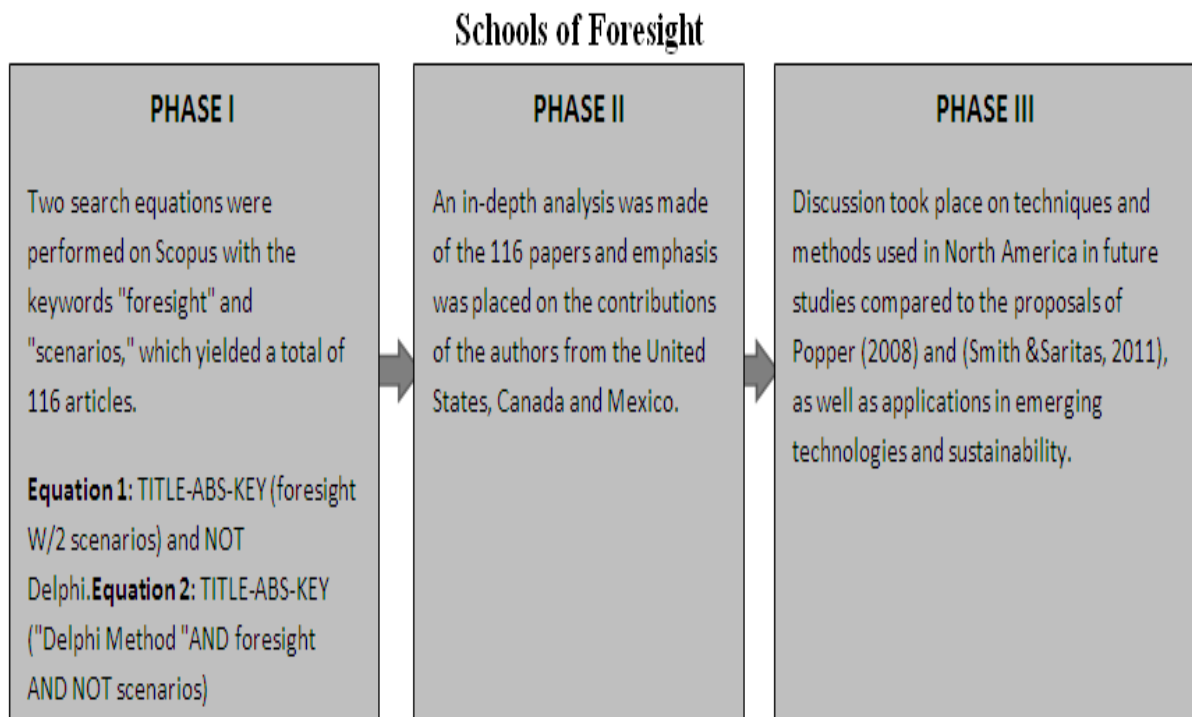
Schools of Foresight

PHASE I

Two search equations were performed on Scopus with the keywords "foresight" and "scenarios," which yielded a total of 116 articles.

**Equation 1**: TITLE-ABS-KEY (foresight W/2 scenarios) and NOT Delphi.**Equation 2**: TITLE-ABS-KEY ("Delphi Method "AND foresight AND NOT scenarios)

PHASE II

An in-depth analysis was made of the 116 papers and emphasis was placed on the contributions of the authors from the United States, Canada and Mexico.

PHASE III

Discussion took place on techniques and methods used in North America in future studies compared to the proposals of Popper (2008) and (Smith &Saritas, 2011), as well as applications in emerging technologies and sustainability.